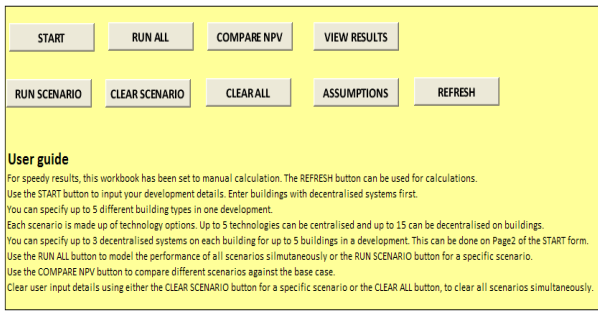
START

RUN ALL

COMPARE NPV

VIEW RESULTS

RUN SCENARIO

CLEAR SCENARIO

CLEAR ALL

ASSUMPTIONS

REFRESH

User guide

For speedy results, this workbook has been set to manual calculation. The REFRESH button can be used for calculations.
Use the START button to input your development details. Enter buildings with decentralised systems first.
You can specify up to 5 different building types in one development.
Each scenario is made up of technology options. Up to 5 technologies can be centralised and up to 15 can be decentralised on buildings.
You can specify up to 3 decentralised systems on each building for up to 5 buildings in a development. This can be done on Page2 of the START form.
Use the RUN ALL button to model the performance of all scenarios silmutaneously or the RUN SCENARIO button for a specific scenario.
Use the COMPARE NPV button to compare different scenarios against the base case.
Clear user input details using either the CLEAR SCENARIO button for a specific scenario or the CLEAR ALL button, to clear all scenarios simultaneously.